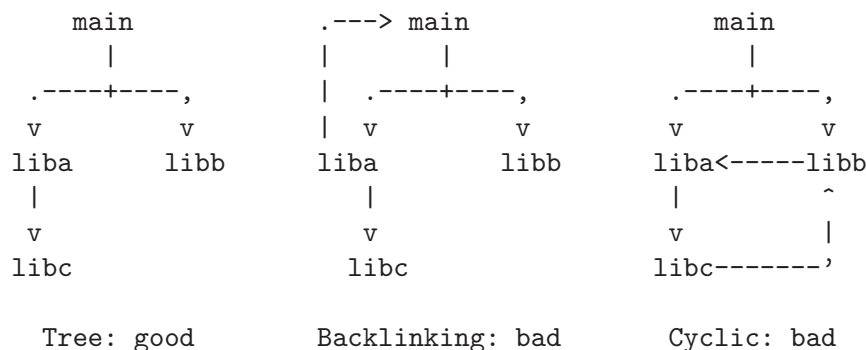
```
    main          .---> main              main
     |            |      |                 |
 .----+----,      |  .----+----,       .----+----,
 v         v      |  v         v       v         v
liba      libb   liba         libb    liba<-----libb
 |                 |                   |         ^
 v                 v                   v         |
libc              libc                libc-------'

  Tree: good       Backlinking: bad     Cyclic: bad
```